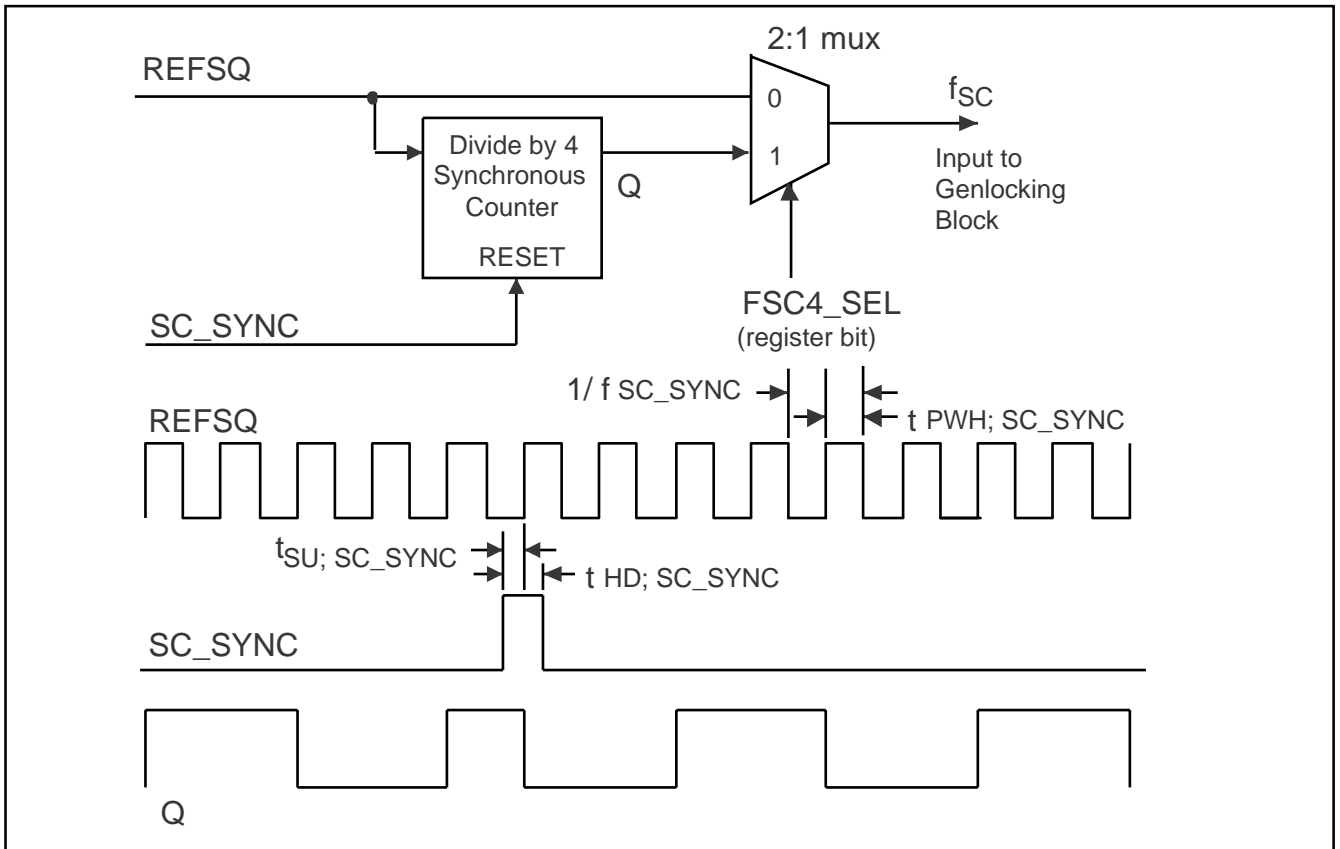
2:1 mux

REFSQ

0

1

$f_{SC}$

Input to Genlocking Block

Divide by 4 Synchronous Counter

RESET

Q

SC_SYNC

FSC4_SEL
(register bit)

1/ f SC_SYNC

t PWH; SC_SYNC

REFSQ

$t_{SU; SC\_SYNC}$

t HD; SC_SYNC

SC_SYNC

Q